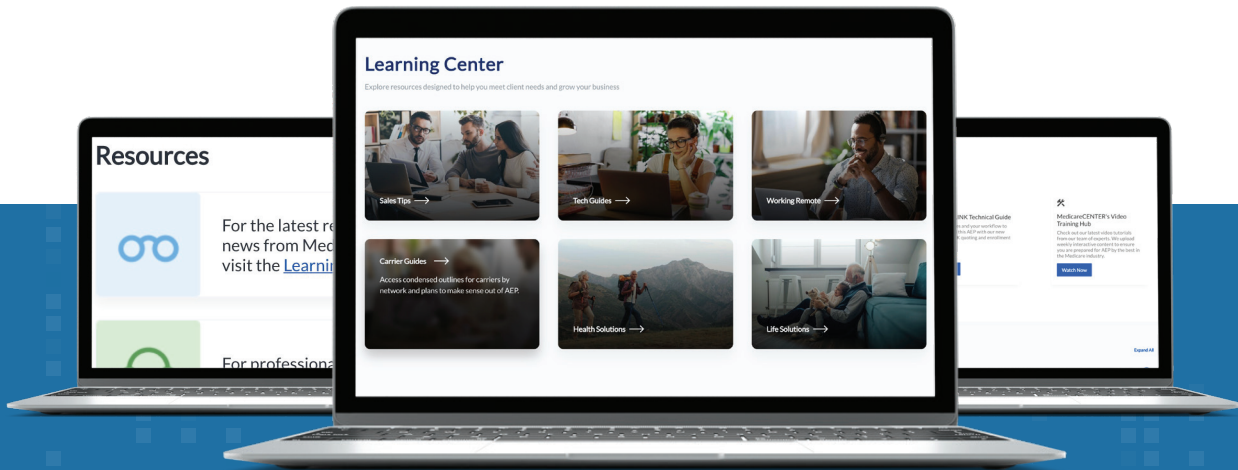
Resources

For the latest re news from Med visit the Learni

For professiona

Learning Center

Explore resources designed to help you meet client needs and grow your business

Sales Tips ⟶

Tech Guides ⟶

Working Remote ⟶

Carrier Guides ⟶

Access condensed outlines for carriers by network and plans to make sense out of AEP.

Health Solutions ⟶

Life Solutions ⟶

INK Technical Guide

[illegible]

MedicareCENTER's Video Training Hub

Check out our latest video tutorials from our team of experts. We upload weekly interactive content to ensure you are prepared for AEP by the best in the Medicare industry.

Watch Now

Expand All